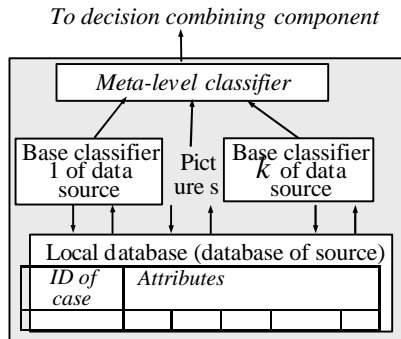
To decision combining component

Meta-level classifier

Base classifier 1 of data source

Pict ure s

Base classifier $k$ of data source

Local database (database of source)

| ID of case | Attributes |
|---|---|
| | |